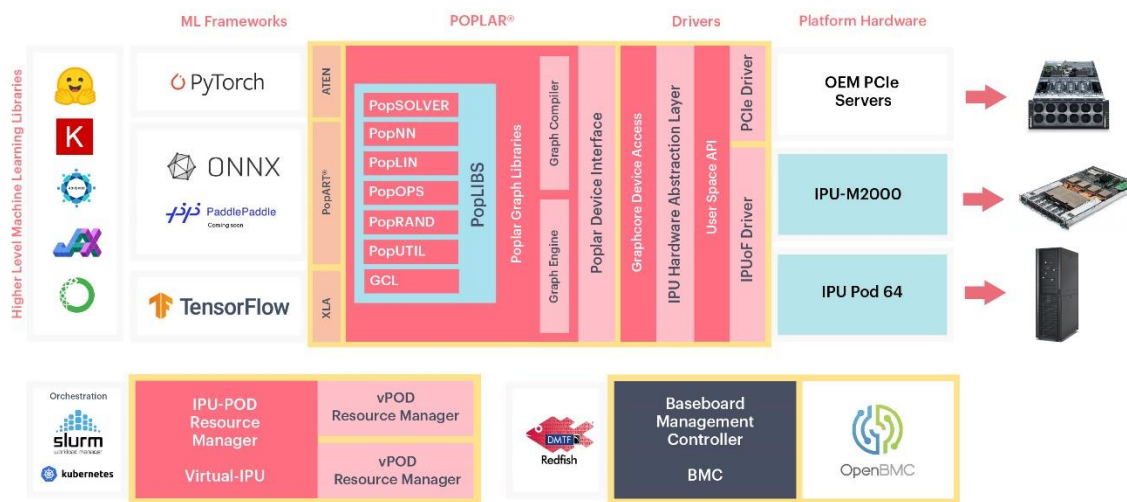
ML Frameworks

POPLAR®

Drivers

Platform Hardware

Higher Level Machine Learning Libraries

K

PyTorch

ONNX

PaddlePaddle
Coming soon

TensorFlow

ATEN

PopART®

XLA

PopSOLVER
PopNN
PopLIN
PopOPS
PopRAND
PopUTIL
GCL

PopLIBS

Poplar Graph Libraries

Graph Compiler

Graph Engine

Poplar Device Interface

Graphcore Device Access

IPU Hardware Abstraction Layer

User Space API

PCIe Driver

IPUoF Driver

OEM PCIe Servers

IPU-M2000

IPU Pod 64

Orchestration

slurm
workload manager

kubernetes

IPU-POD Resource Manager

Virtual-IPU

vPOD Resource Manager

vPOD Resource Manager

DMTF
Redfish

Baseboard Management Controller

BMC

OpenBMC